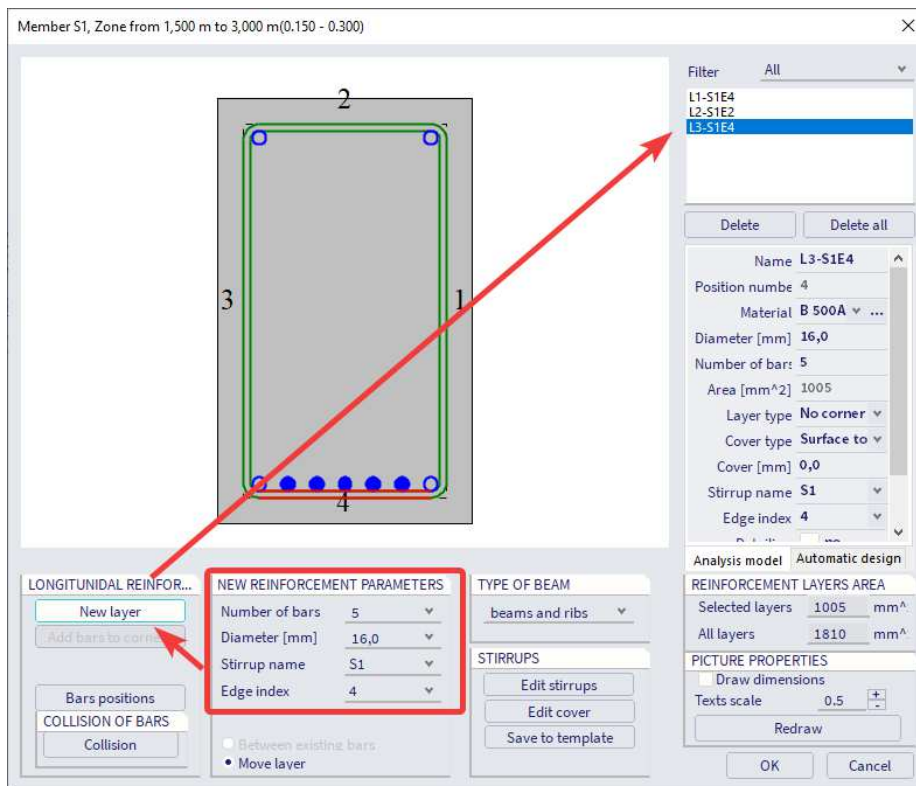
Member S1, Zone from 1,500 m to 3,000 m(0.150 - 0.300)

2
3
1
4

Filter All

L1-S1E4
L2-S1E2
L3-S1E4

Delete
Delete all

Name L3-S1E4
Position numbe 4
Material B 500A
Diameter [mm] 16,0
Number of bars 5
Area [mm^2] 1005
Layer type No corner
Cover type Surface to
Cover [mm] 0,0
Stirrup name S1
Edge index 4

Analysis model
Automatic design

LONGITUNIDAL REINFOR...
New layer
Add bars to corn
Bars positions
COLLISION OF BARS
Collision

NEW REINFORCEMENT PARAMETERS
Number of bars 5
Diameter [mm] 16,0
Stirrup name S1
Edge index 4

Between existing bars
Move layer

TYPE OF BEAM
beams and ribs

STIRRUPS
Edit stirrups
Edit cover
Save to template

REINFORCEMENT LAYERS AREA
Selected layers 1005 mm^
All layers 1810 mm^

PICTURE PROPERTIES
Draw dimensions
Texts scale 0.5
Redraw

OK
Cancel